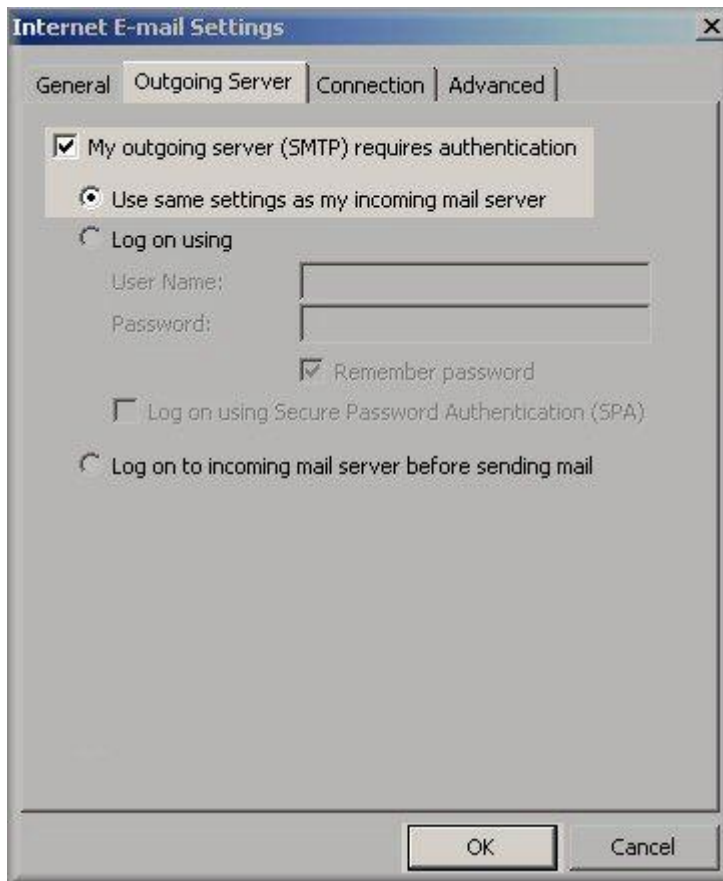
Internet E-mail Settings

X

General | Outgoing Server | Connection | Advanced

My outgoing server (SMTP) requires authentication

Use same settings as my incoming mail server

Log on using

User Name:

Password:

Remember password

Log on using Secure Password Authentication (SPA)

Log on to incoming mail server before sending mail

OK

Cancel